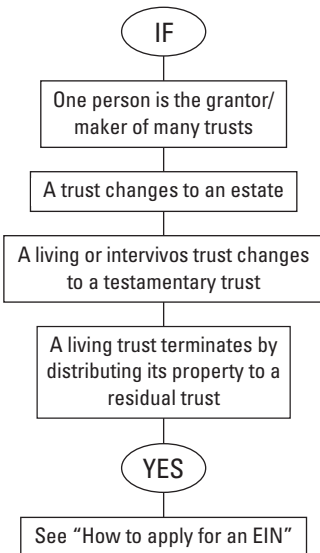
IF

One person is the grantor/ maker of many trusts

A trust changes to an estate

A living or intervivos trust changes to a testamentary trust

A living trust terminates by distributing its property to a residual trust

YES

See "How to apply for an EIN"